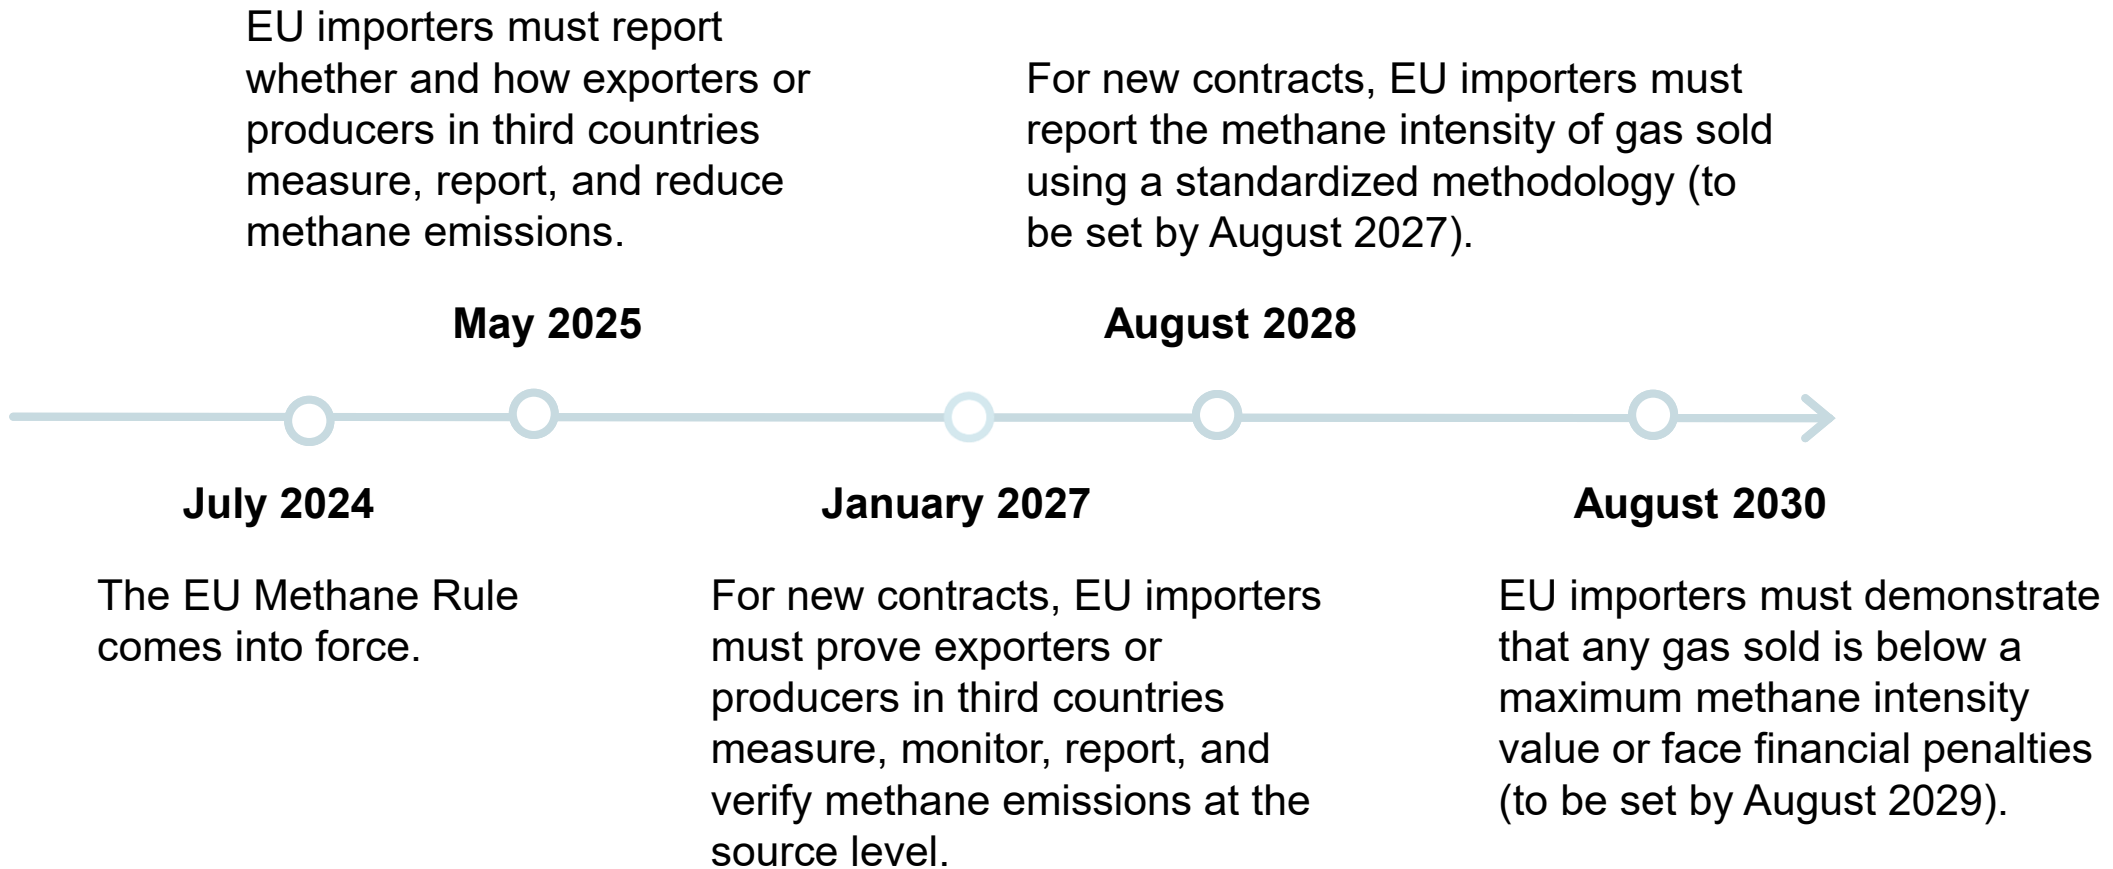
EU importers must report whether and how exporters or producers in third countries measure, report, and reduce methane emissions.

For new contracts, EU importers must report the methane intensity of gas sold using a standardized methodology (to be set by August 2027).

May 2025

August 2028

July 2024

The EU Methane Rule comes into force.

January 2027

For new contracts, EU importers must prove exporters or producers in third countries measure, monitor, report, and verify methane emissions at the source level.

August 2030

EU importers must demonstrate that any gas sold is below a maximum methane intensity value or face financial penalties (to be set by August 2029).